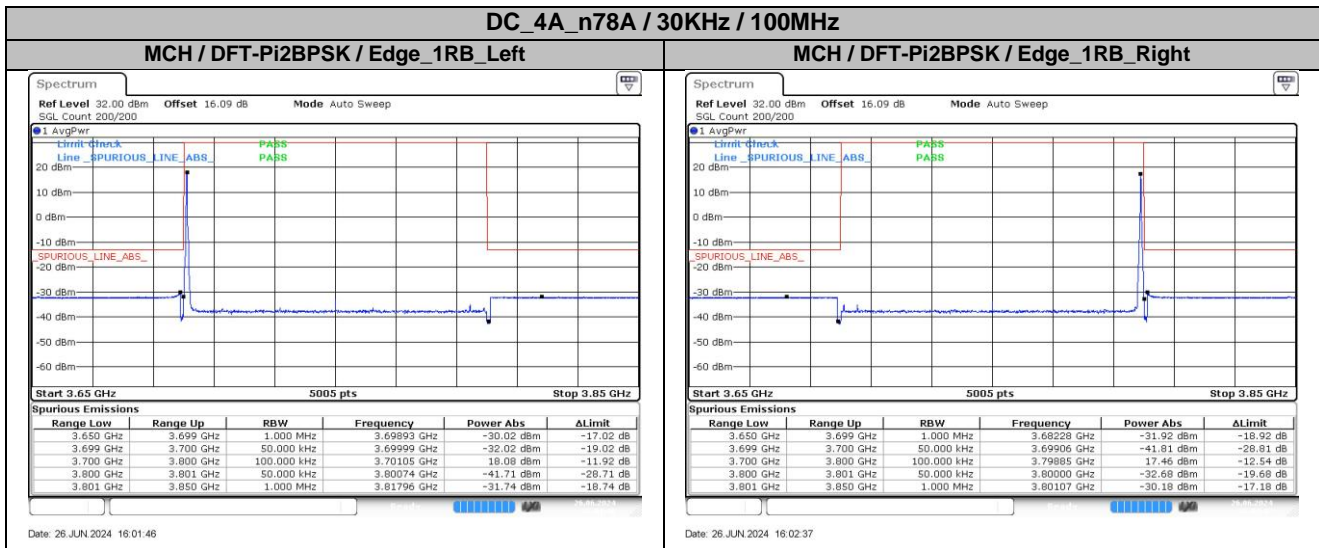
DC_4A_n78A / 30KHz / 100MHz

MCH / DFT-Pi2BPSK / Edge_1RB_Left

Spectrum

Ref Level 32.00 dBm Offset 16.09 dB Mode Auto Sweep
SGL Count 200/200
●1 AvgPwr
Limit Check PASS
Line _SPURIOUS_LINE_ABS_ PASS
20 dBm
10 dBm
0 dBm
-10 dBm
_SPURIOUS_LINE_ABS_
-20 dBm
-30 dBm
-40 dBm
-50 dBm
-60 dBm
Start 3.65 GHz 5005 pts Stop 3.85 GHz

Spurious Emissions

| Range Low | Range Up | RBW | Frequency | Power Abs | ΔLimit |
|---|---|---|---|---|---|
| 3.650 GHz | 3.699 GHz | 1.000 MHz | 3.69893 GHz | -30.02 dBm | -17.02 dB |
| 3.699 GHz | 3.700 GHz | 50.000 kHz | 3.69999 GHz | -32.02 dBm | -19.02 dB |
| 3.700 GHz | 3.800 GHz | 100.000 kHz | 3.70105 GHz | 18.08 dBm | -11.92 dB |
| 3.800 GHz | 3.801 GHz | 50.000 kHz | 3.80074 GHz | -41.71 dBm | -28.71 dB |
| 3.801 GHz | 3.850 GHz | 1.000 MHz | 3.81796 GHz | -31.74 dBm | -18.74 dB |

Date: 26.JUN.2024 16:01:46

MCH / DFT-Pi2BPSK / Edge_1RB_Right

Spectrum

Ref Level 32.00 dBm Offset 16.09 dB Mode Auto Sweep
SGL Count 200/200
●1 AvgPwr
Limit Check PASS
Line _SPURIOUS_LINE_ABS_ PASS
20 dBm
10 dBm
0 dBm
-10 dBm
_SPURIOUS_LINE_ABS_
-20 dBm
-30 dBm
-40 dBm
-50 dBm
-60 dBm
Start 3.65 GHz 5005 pts Stop 3.85 GHz

Spurious Emissions

| Range Low | Range Up | RBW | Frequency | Power Abs | ΔLimit |
|---|---|---|---|---|---|
| 3.650 GHz | 3.699 GHz | 1.000 MHz | 3.68228 GHz | -31.92 dBm | -18.92 dB |
| 3.699 GHz | 3.700 GHz | 50.000 kHz | 3.69906 GHz | -41.81 dBm | -28.81 dB |
| 3.700 GHz | 3.800 GHz | 100.000 kHz | 3.79885 GHz | 17.46 dBm | -12.54 dB |
| 3.800 GHz | 3.801 GHz | 50.000 kHz | 3.80000 GHz | -32.68 dBm | -19.68 dB |
| 3.801 GHz | 3.850 GHz | 1.000 MHz | 3.80107 GHz | -30.18 dBm | -17.18 dB |

Date: 26.JUN.2024 16:02:37